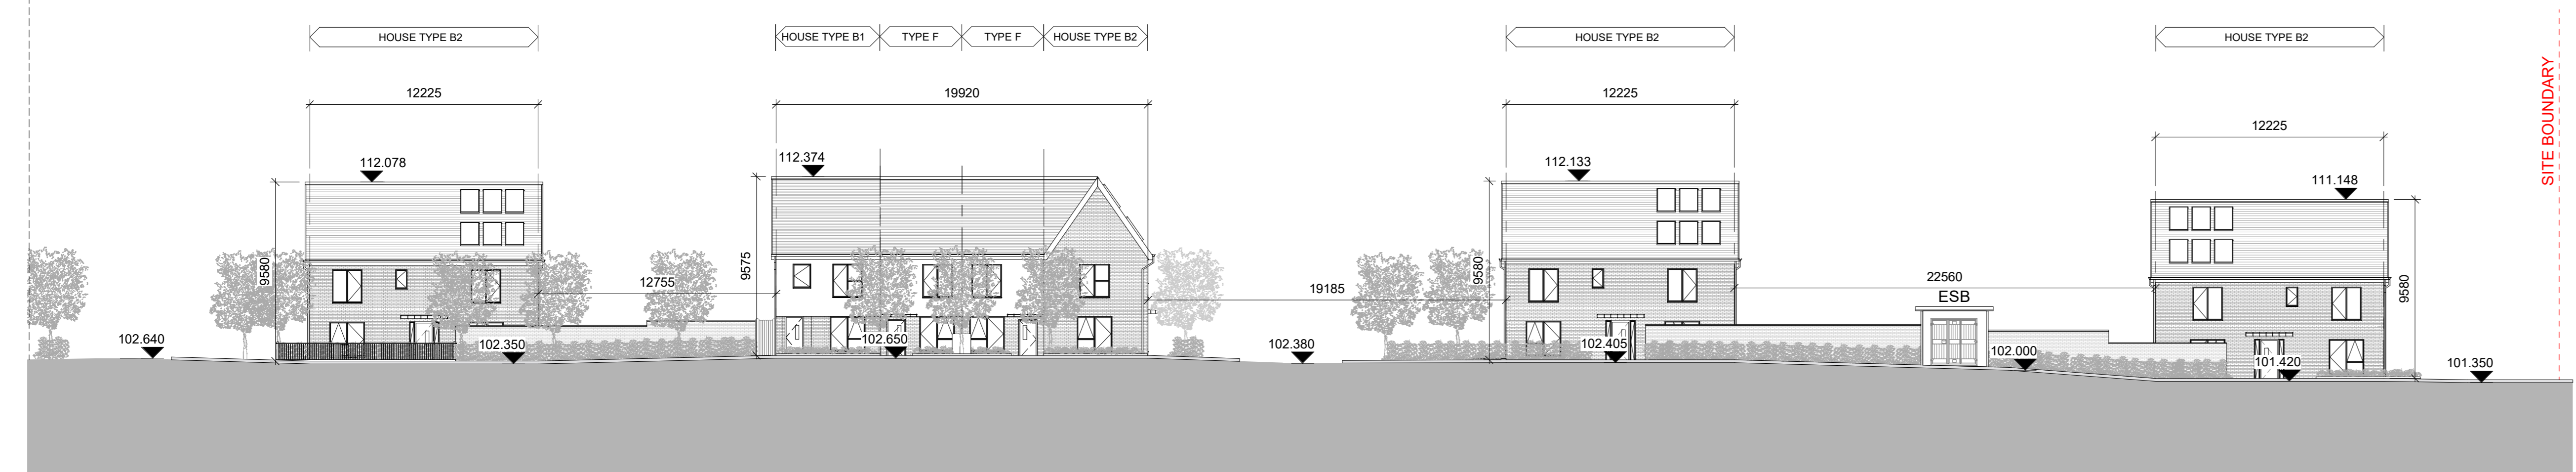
HOUSE TYPE B2

HOUSE TYPE B1 | TYPE F | TYPE F | HOUSE TYPE B2

HOUSE TYPE B2

HOUSE TYPE B2

SITE BOUNDARY

12225

19920

12225

12225

112.078

112.374

112.133

111.148

9580

9575

9580

9580

12755

19185

22560

ESB

102.640

102.350

102.650

102.380

102.405

102.000

101.420

101.350